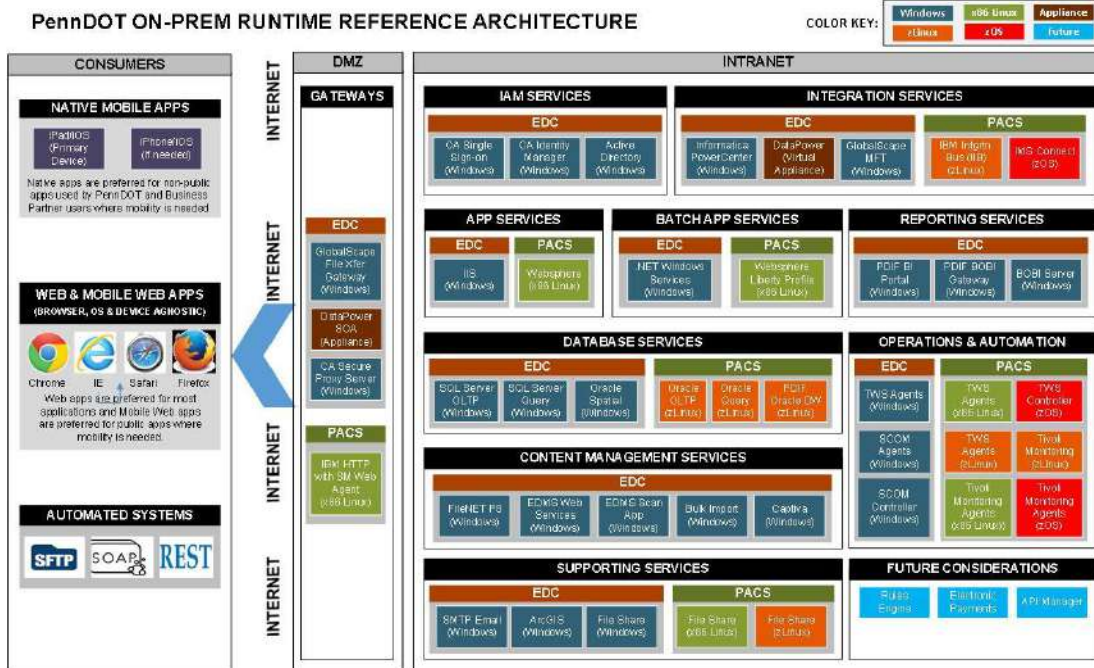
PennDOT ON-PREM RUNTIME REFERENCE ARCHITECTURE

COLOR KEY: Windows | x86 Linux | Appliance | zLinux | zOS | Future

CONSUMERS

NATIVE MOBILE APPS

iPad/iOS (Primary Device)

iPhone/iOS (If needed)

Native apps are preferred for non-public apps used by PennDOT and Business Partner users where mobility is needed

WEB & MOBILE WEB APPS
(BROWSER, OS & DEVICE AGNOSTIC)

Chrome IE Safari Firefox

Web apps are preferred for most applications and Mobile Web apps are preferred for public apps where mobility is needed.

AUTOMATED SYSTEMS

SFTP SOAP REST

INTERNET

INTERNET

INTERNET

INTERNET

DMZ

GATEWAYS

EDC

GlobalScape File Xfer Gateway (Windows)

DataPower SOA (Appliance)

CA Secure Proxy Server (Windows)

PACS

IBM HTTP with SM Web Agent (x86 Linux)

INTRANET

IAM SERVICES

EDC

CA Single Sign-on (Windows)

CA Identity Manager (Windows)

Active Directory (Windows)

INTEGRATION SERVICES

EDC

Informatica PowerCenter (Windows)

DataPower (Virtual Appliance)

GlobalScape MFT (Windows)

PACS

IBM Integm Bus (IIB) (zLinux)

IMS Connect (zOS)

APP SERVICES

EDC

IIS (Windows)

PACS

Websphere (x86 Linux)

BATCH APP SERVICES

EDC

.NET Windows Services (Windows)

PACS

Websphere Liberty Profile (x86 Linux)

REPORTING SERVICES

EDC

PDIF BI Portal (Windows)

PDIF BOBI Gateway (Windows)

BOBI Server (Windows)

DATABASE SERVICES

EDC

SQL Server OLTP (Windows)

SQL Server Query (Windows)

Oracle Spatial (Windows)

PACS

Oracle OLTP (zLinux)

Oracle Query (zLinux)

PDIF Oracle DW (zLinux)

OPERATIONS & AUTOMATION

EDC

TWS Agents (Windows)

SCOM Agents (Windows)

SCOM Controller (Windows)

PACS

TWS Agents (x86 Linux)

TWS Controller (zOS)

TWS Agents (zLinux)

Tivoli Monitoring (zLinux)

Tivoli Monitoring Agents (x86 Linux)

Tivoli Monitoring Agents (zOS)

CONTENT MANAGEMENT SERVICES

EDC

FileNET P8 (Windows)

EDMS Web Services (Windows)

EDMS Scan App (Windows)

Bulk Import (Windows)

Captiva (Windows)

SUPPORTING SERVICES

EDC

SMTP Email (Windows)

ArcGIS (Windows)

File Share (Windows)

PACS

File Share (x86 Linux)

File Share (zLinux)

FUTURE CONSIDERATIONS

Rules Engine

Electronic Payments

API Manager